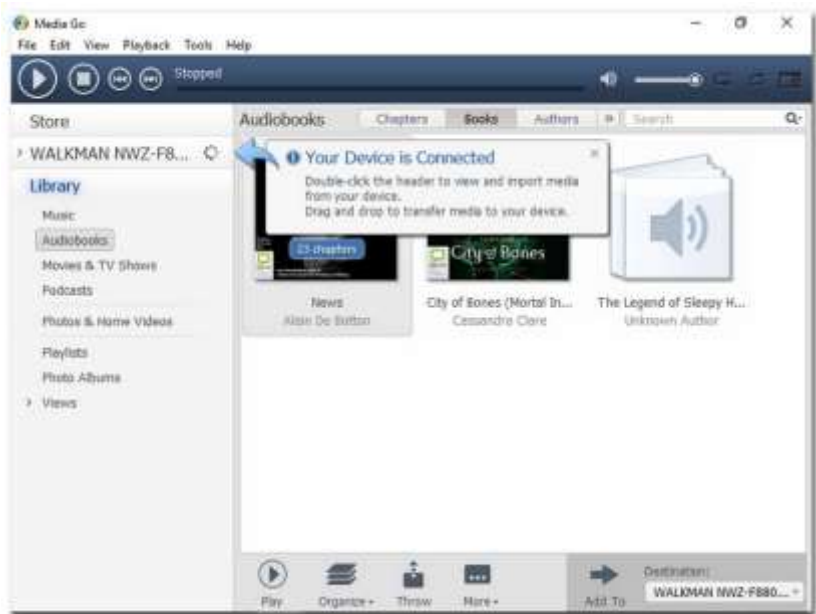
Media Go
File Edit View Playback Tools Help
Stopped
Store
› WALKMAN NWZ-F8...
Library
Music
Audiobooks
Movies & TV Shows
Podcasts
Photos & Home Videos
Playlists
Photo Albums
› Views
Audiobooks
Chapters
Books
Authors
Search
Your Device is Connected
Double-click the header to view and import media from your device.
Drag and drop to transfer media to your device.
23 chapters
City of Bones
News
Alain De Botton
City of Bones (Mortal In...
Cassandra Clare
The Legend of Sleepy H...
Unknown Author
Play
Organize
Throw
More
Add To
Destination:
WALKMAN NWZ-F880...